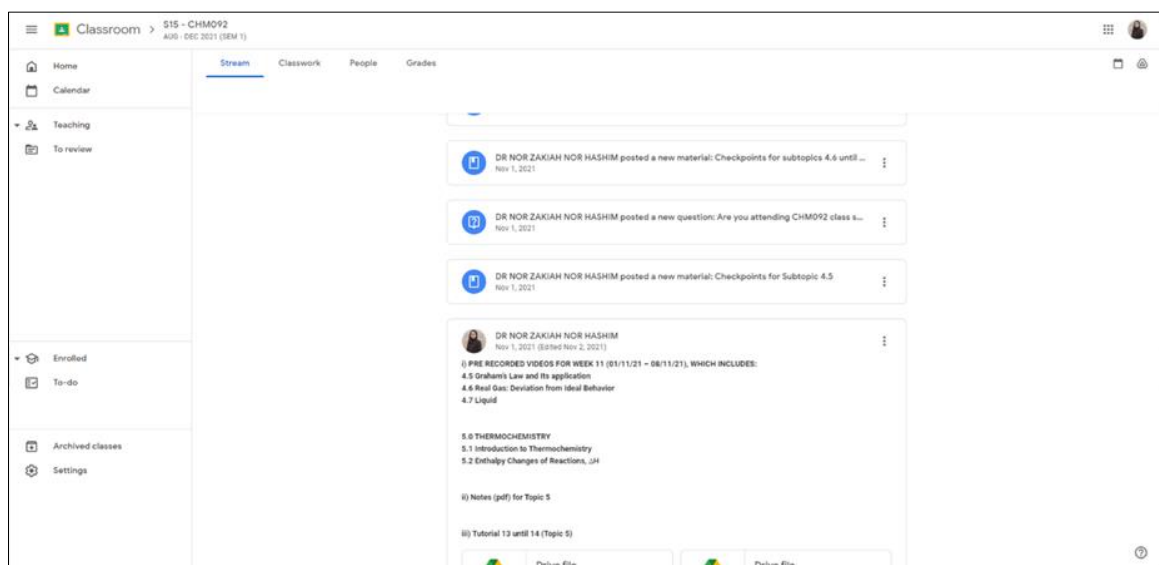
Classroom > S15 - CHM092
AUG - DEC 2021 (SEM 1)

Stream Classwork People Grades

Home
Calendar
Teaching
To review
Enrolled
To-do
Archived classes
Settings

DR NOR ZAKIAH NOR HASHIM posted a new material: Checkpoints for subtopics 4.6 until ...
Nov 1, 2021

DR NOR ZAKIAH NOR HASHIM posted a new question: Are you attending CHM092 class s...
Nov 1, 2021

DR NOR ZAKIAH NOR HASHIM posted a new material: Checkpoints for Subtopic 4.5
Nov 1, 2021

DR NOR ZAKIAH NOR HASHIM
Nov 1, 2021 (Edited Nov 2, 2021)

i) PRE RECORDED VIDEOS FOR WEEK 11 (01/11/21 – 08/11/21), WHICH INCLUDES:
4.5 Graham's Law and its application
4.6 Real Gas: Deviation from Ideal Behavior
4.7 Liquid

5.0 THERMOCHEMISTRY
5.1 Introduction to Thermochemistry
5.2 Enthalpy Changes of Reactions, $\Delta H$

ii) Notes (pdf) for Topic 5

iii) Tutorial 13 until 14 (Topic 5)

Drive file
Drive file